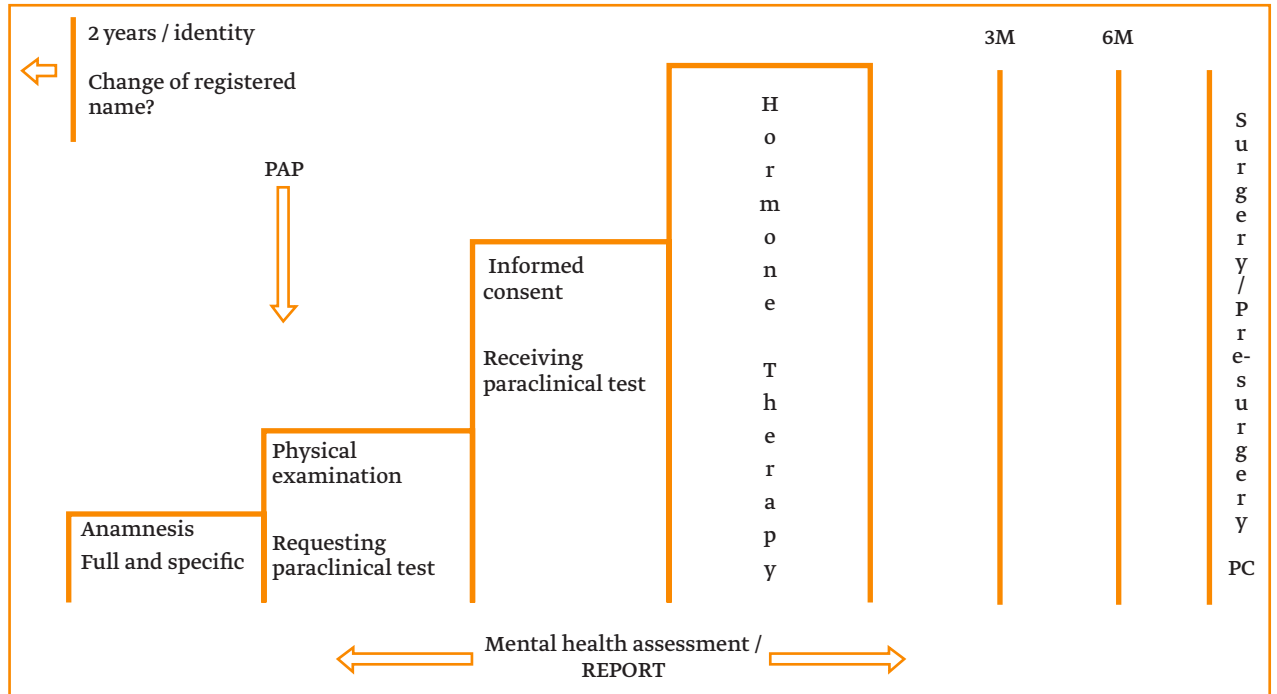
2 years / identity

Change of registered name?

3M

6M

PAP

Informed consent

Receiving paraclinical test

Hormone Therapy

Surgery/Pre-surgery

PC

Physical examination

Requesting paraclinical test

Anamnesis

Full and specific

Mental health assessment / REPORT